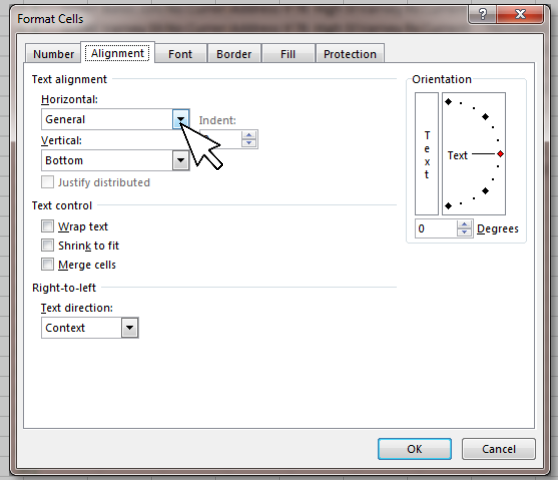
Format Cells
?
X
Number
Alignment
Font
Border
Fill
Protection
Text alignment
Horizontal:
General
Indent:
Vertical:
Bottom
Justify distributed
Text control
Wrap text
Shrink to fit
Merge cells
Right-to-left
Text direction:
Context
Orientation
T
e
x
t
Text
0
Degrees
OK
Cancel